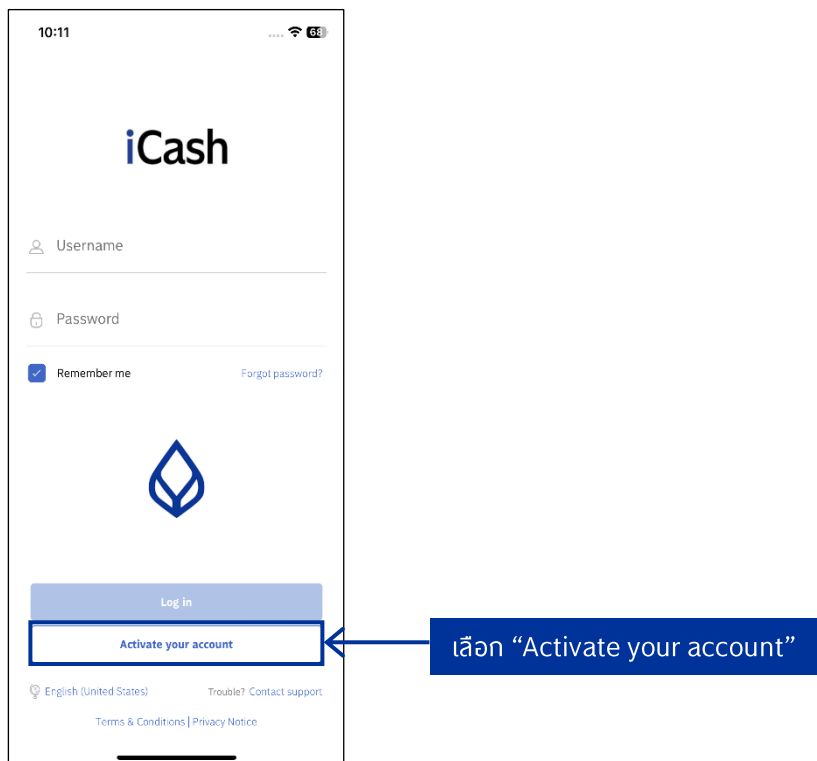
10:11

68

iCash

Username

Password

Remember me

Forgot password?

Log in

Activate your account

เลือก “Activate your account”

English (United States)

Trouble? Contact support

Terms & Conditions | Privacy Notice